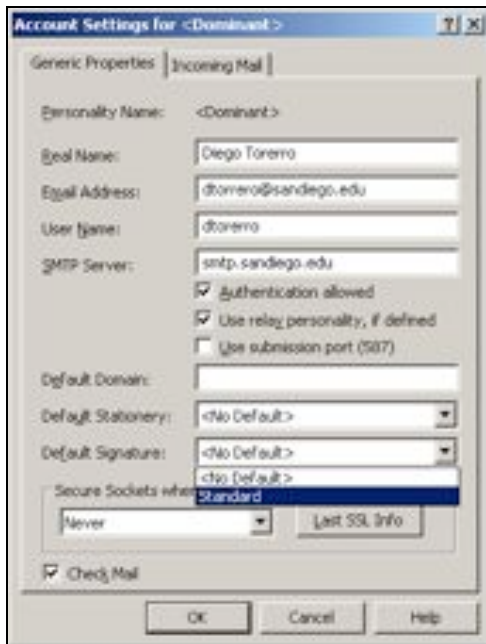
Account Settings for <Dominant>

?
X

Generic Properties
Incoming Mail

Personality Name:
<Dominant>

Real Name:
Diego Torerro

Email Address:
dtorrero@sandiego.edu

User Name:
dtorerro

SMTP Server:
smtp.sandiego.edu

Authentication allowed

Use relay personality, if defined

Use submission port (587)

Default Domain:

Default Stationery:
<No Default>

Default Signature:
<No Default>

<No Default>
Standard

Secure Sockets whe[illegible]

Never

Last SSL Info

Check Mail

OK
Cancel
Help